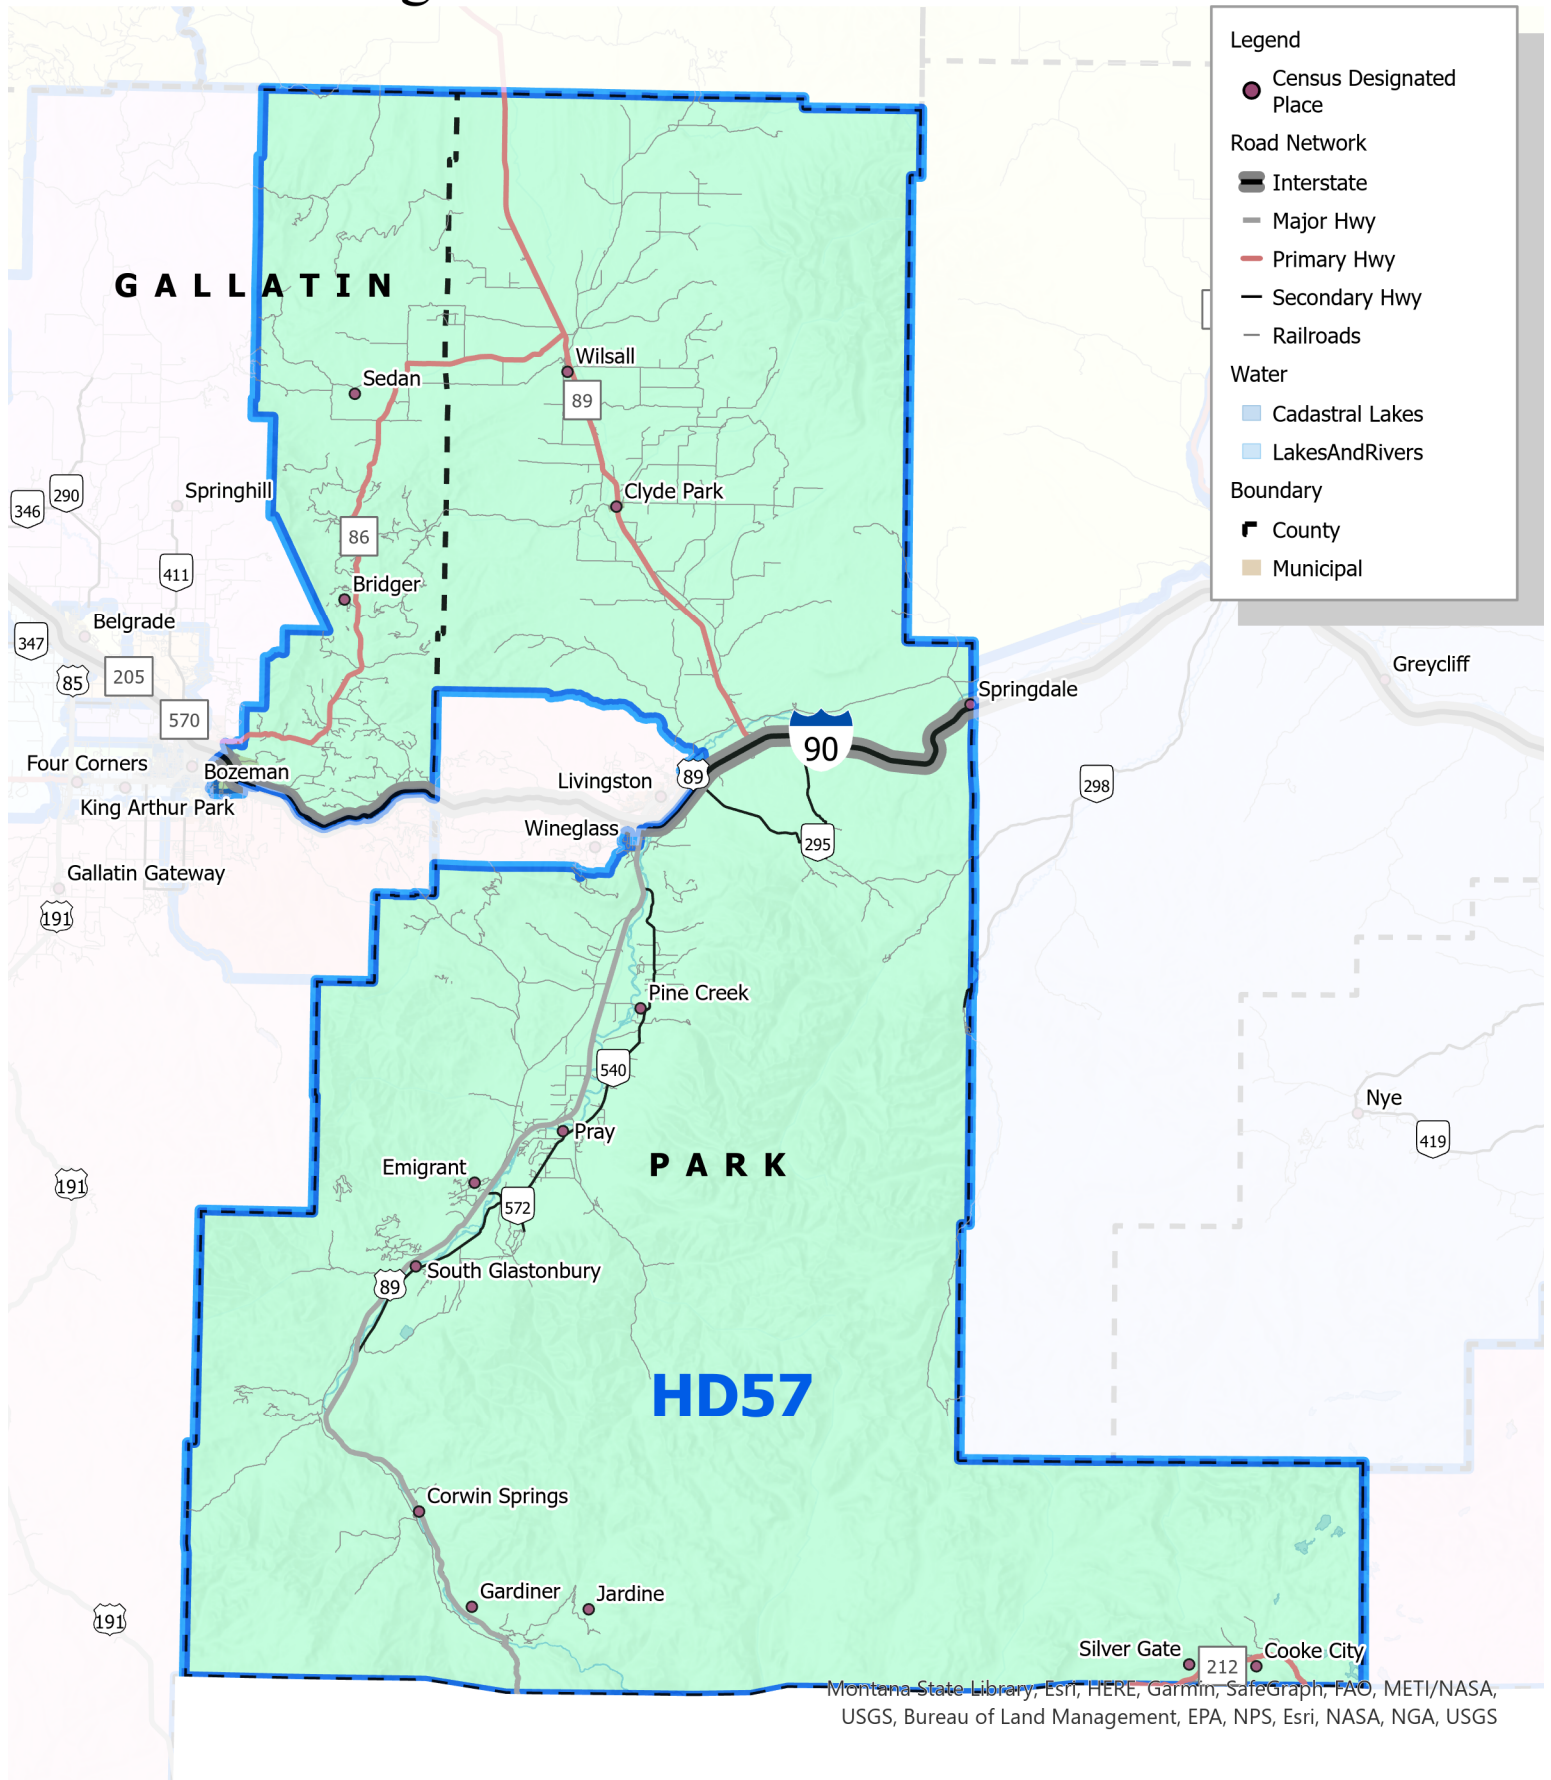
Legend
Census Designated Place
Road Network
Interstate
Major Hwy
Primary Hwy
Secondary Hwy
Railroads
Water
Cadastral Lakes
LakesAndRivers
Boundary
County
Municipal

GALLATIN
Sedan
Wilsall
89
Springhill
Clyde Park
346
290
86
411
Bridger
Belgrade
347
205
85
570
Greycliff
Springdale
90
Four Corners
Bozeman
Livingston
89
King Arthur Park
298
Wineglass
295
Gallatin Gateway
191
Pine Creek
540
Nye
Pray
419
PARK
Emigrant
191
572
South Glastonbury
89
HD57
Corwin Springs
Gardiner
Jardine
191
Silver Gate
212
Cooke City
Montana State Library, Esri, HERE, Garmin, SafeGraph, FAO, METI/NASA, USGS, Bureau of Land Management, EPA, NPS, Esri, NASA, NGA, USGS